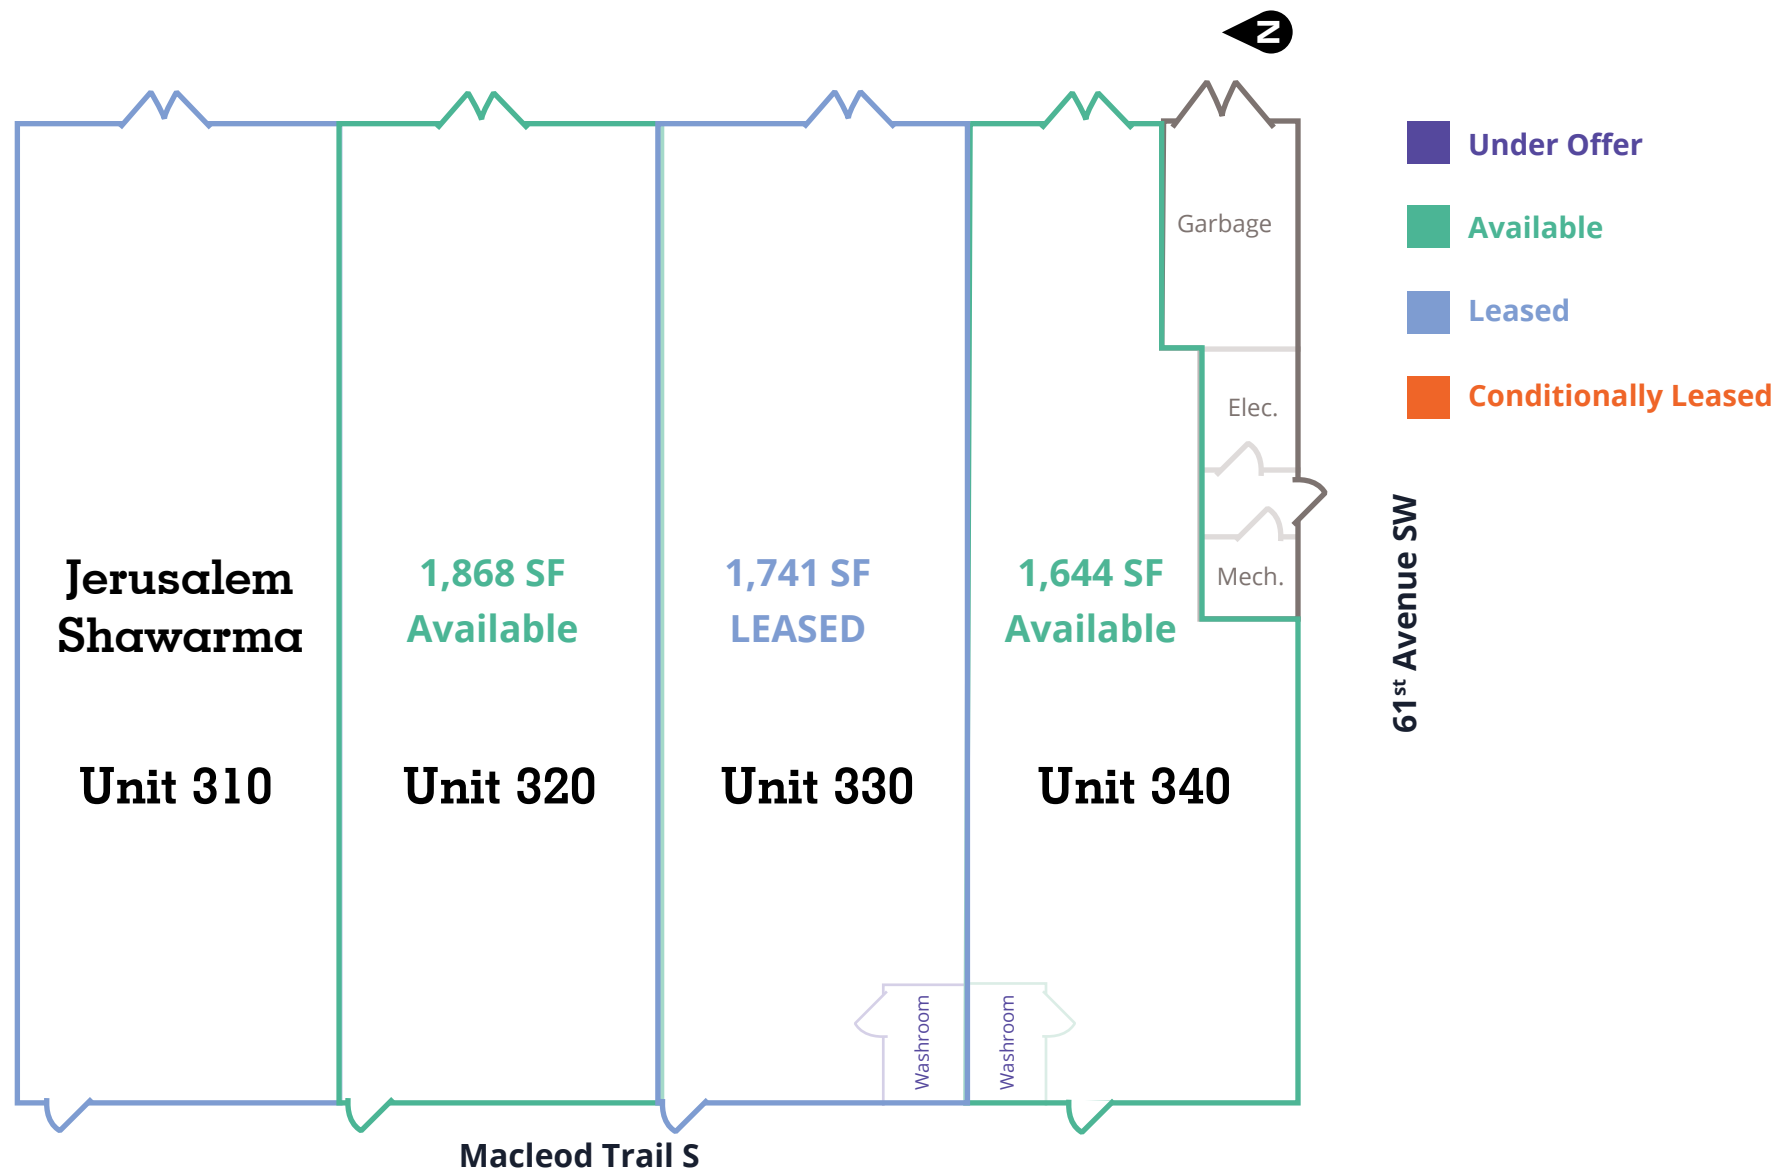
N

Under Offer

Available

Leased

Conditionally Leased

Garbage

Elec.

Mech.

Jerusalem Shawarma

Unit 310

1,868 SF
Available

Unit 320

1,741 SF
LEASED

Unit 330

1,644 SF
Available

Unit 340

Washroom

Washroom

$61^{st}$ Avenue SW

Macleod Trail S